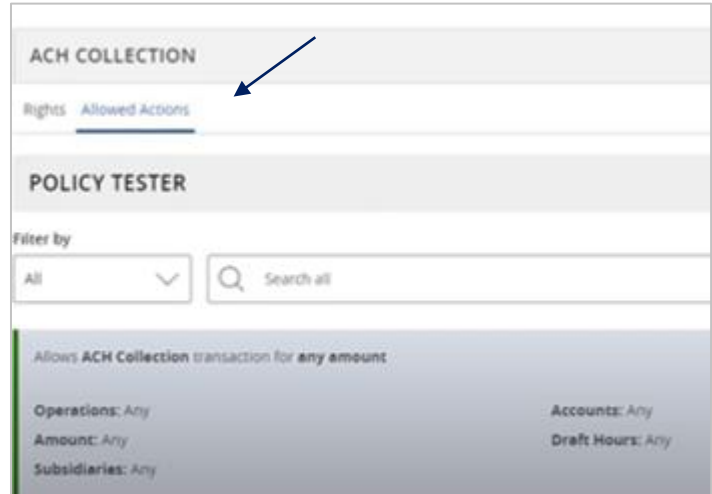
ACH COLLECTION

Rights Allowed Actions

POLICY TESTER

Filter by

All

Search all

Allows ACH Collection transaction for any amount

Operations: Any

Amount: Any

Subsidiaries: Any

Accounts: Any

Draft Hours: Any